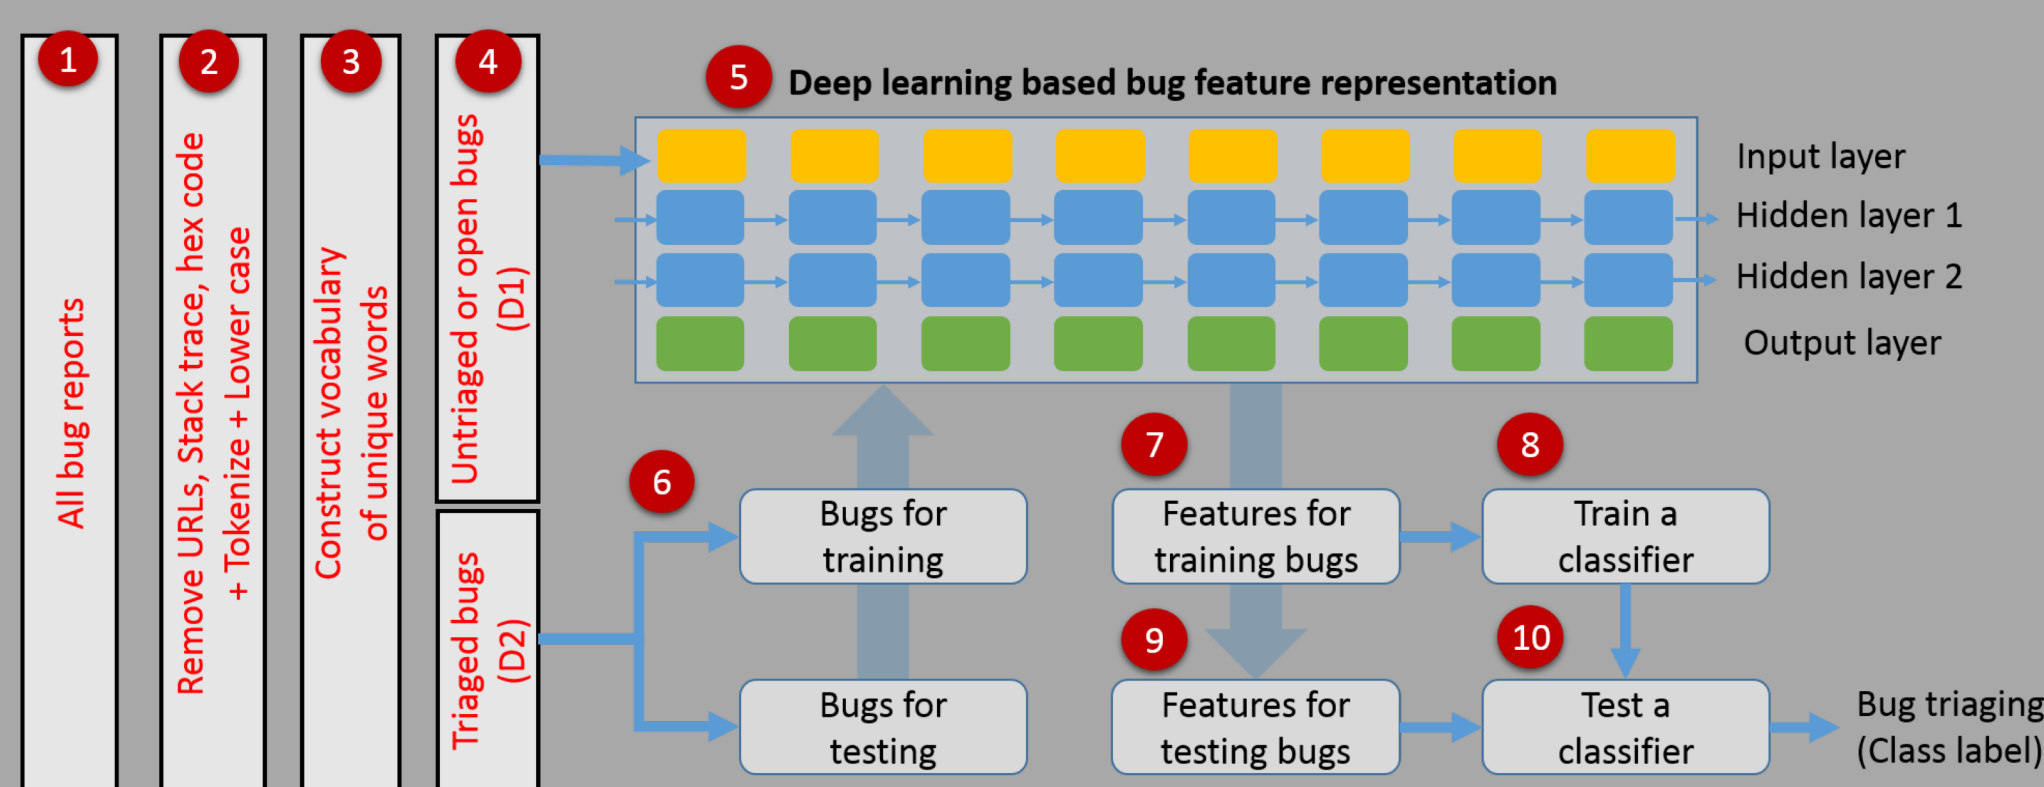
1
All bug reports

2
Remove URLs, Stack trace, hex code + Tokenize + Lower case

3
Construct vocabulary of unique words

4
Untriaged or open bugs (D1)

Triaged bugs (D2)

5 Deep learning based bug feature representation

Input layer
Hidden layer 1
Hidden layer 2
Output layer

6
Bugs for training
Bugs for testing

7
Features for training bugs

8
Train a classifier

9
Features for testing bugs

10
Test a classifier

Bug triaging (Class label)